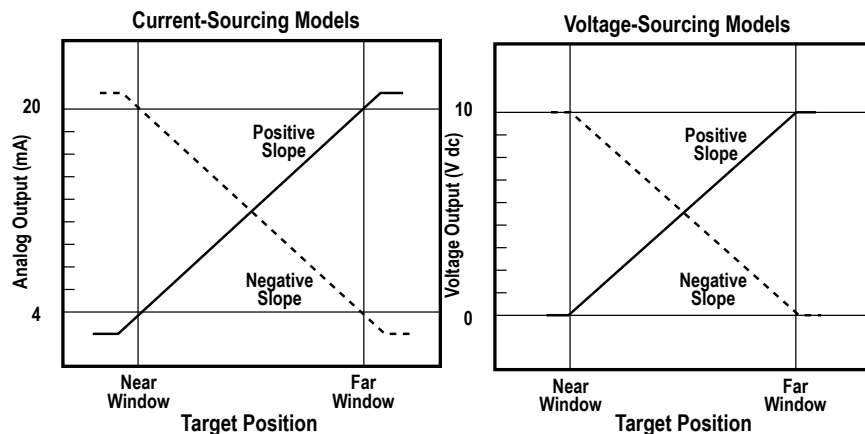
Current-Sourcing Models

Analog Output (mA)

20

4

Positive Slope

Negative Slope

Near Window

Far Window

Target Position

Voltage-Sourcing Models

Voltage Output (V dc)

10

0

Positive Slope

Negative Slope

Near Window

Far Window

Target Position